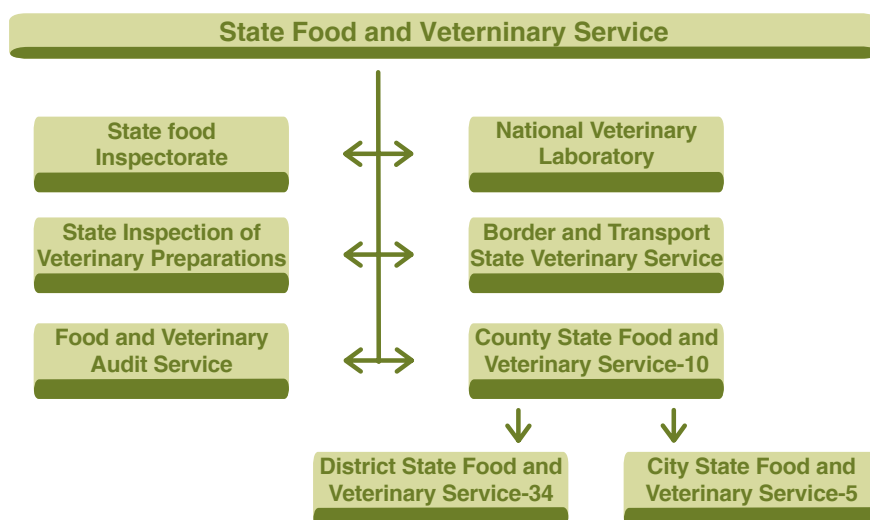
State Food and Veterinary Service

State food Inspectorate

National Veterinary Laboratory

State Inspection of Veterinary Preparations

Border and Transport State Veterinary Service

Food and Veterinary Audit Service

County State Food and Veterinary Service-10

District State Food and Veterinary Service-34

City State Food and Veterinary Service-5